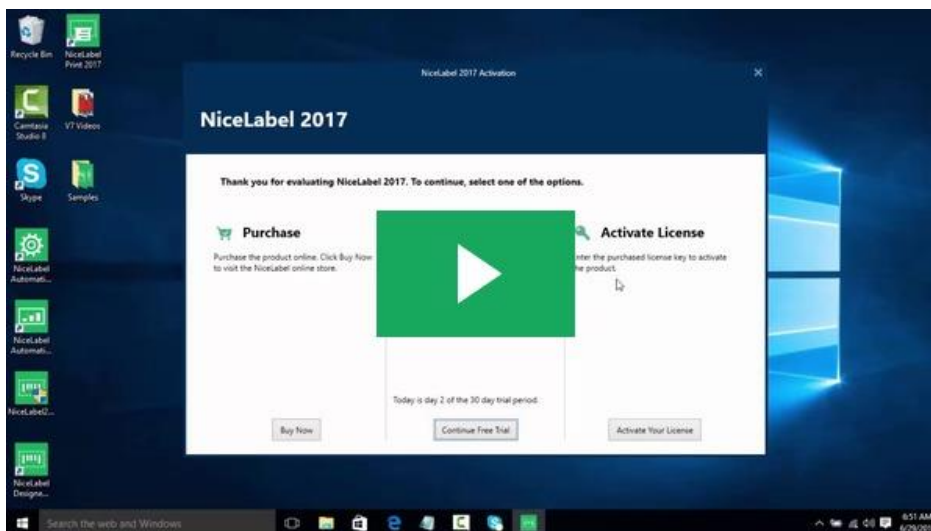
Recycle Bin

NiceLabel Print 2017

Camtasia Studio 8

V7 Videos

Skype

Samples

NiceLabel Automati...

NiceLabel Automati...

NiceLabel2...

NiceLabel Designe...

NiceLabel 2017 Activation

NiceLabel 2017

Thank you for evaluating NiceLabel 2017. To continue, select one of the options.

Purchase

Purchase the product online. Click Buy Now to visit the NiceLabel online store.

Buy Now

Today is day 2 of the 30 day trial period.

Continue Free Trial

Activate License

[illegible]nter the purchased license key to activate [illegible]he product.

Activate Your License

Search the web and Windows

6:51 AM
6/29/20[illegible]